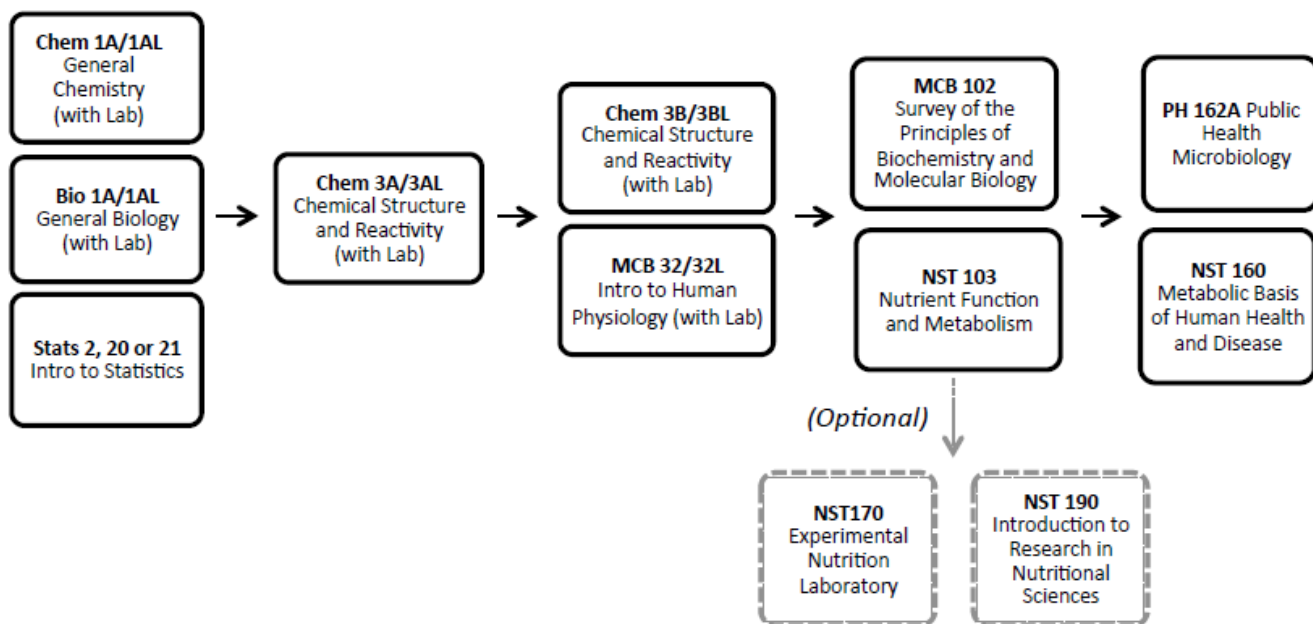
**Chem 1A/1AL**
General Chemistry (with Lab)

**Bio 1A/1AL**
General Biology (with Lab)

**Stats 2, 20 or 21**
Intro to Statistics

**Chem 3A/3AL**
Chemical Structure and Reactivity (with Lab)

**Chem 3B/3BL**
Chemical Structure and Reactivity (with Lab)

**MCB 32/32L**
Intro to Human Physiology (with Lab)

**MCB 102**
Survey of the Principles of Biochemistry and Molecular Biology

**NST 103**
Nutrient Function and Metabolism

**PH 162A** Public Health Microbiology

**NST 160**
Metabolic Basis of Human Health and Disease

*(Optional)*

**NST170**
Experimental Nutrition Laboratory

**NST 190**
Introduction to Research in Nutritional Sciences